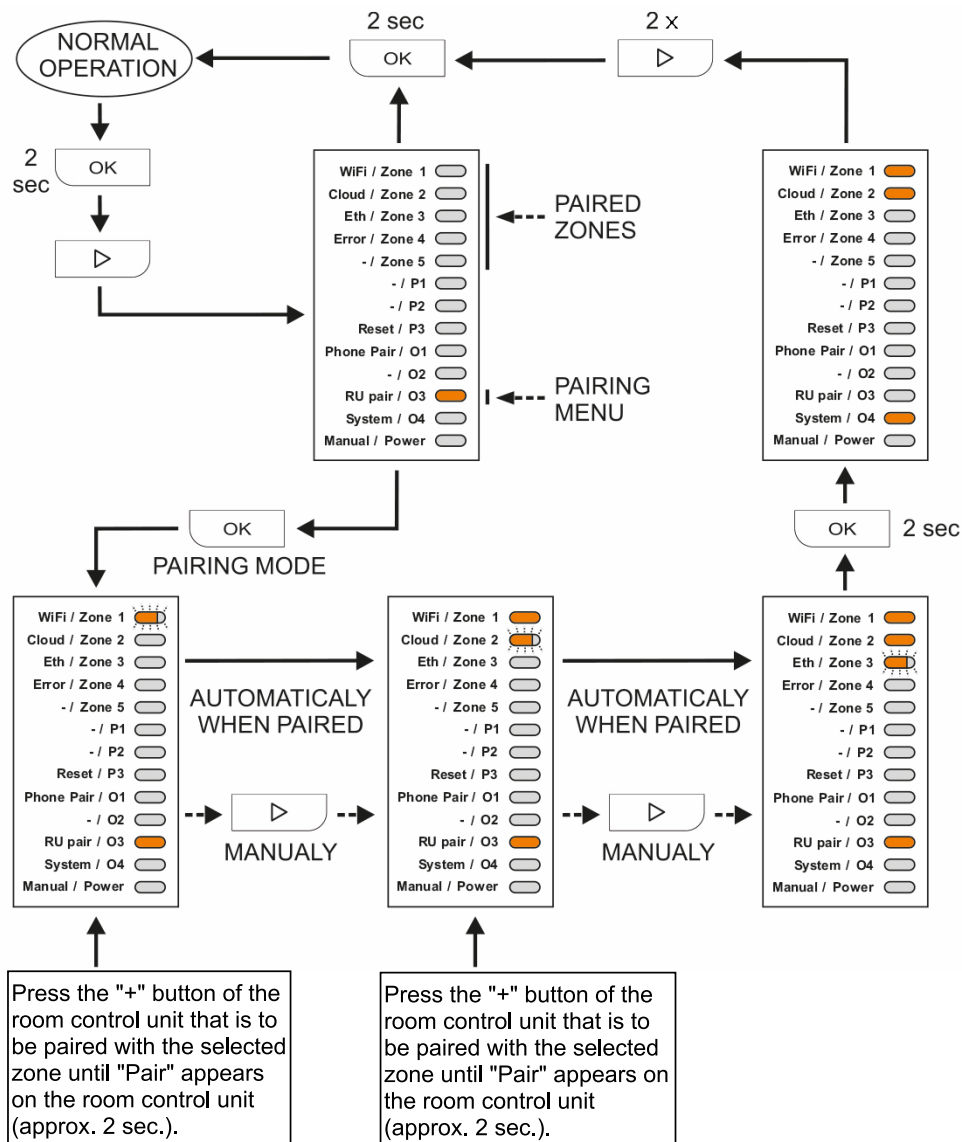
NORMAL OPERATION

2 sec
OK

2 x
▷

2 sec
OK

▷

WiFi / Zone 1
Cloud / Zone 2
Eth / Zone 3
Error / Zone 4
- / Zone 5
- / P1
- / P2
Reset / P3
Phone Pair / O1
- / O2
RU pair / O3
System / O4
Manual / Power

PAIRED ZONES

PAIRING MENU

WiFi / Zone 1
Cloud / Zone 2
Eth / Zone 3
Error / Zone 4
- / Zone 5
- / P1
- / P2
Reset / P3
Phone Pair / O1
- / O2
RU pair / O3
System / O4
Manual / Power

OK
PAIRING MODE

OK
2 sec

WiFi / Zone 1
Cloud / Zone 2
Eth / Zone 3
Error / Zone 4
- / Zone 5
- / P1
- / P2
Reset / P3
Phone Pair / O1
- / O2
RU pair / O3
System / O4
Manual / Power

AUTOMATICALY WHEN PAIRED

▷
MANUALY

WiFi / Zone 1
Cloud / Zone 2
Eth / Zone 3
Error / Zone 4
- / Zone 5
- / P1
- / P2
Reset / P3
Phone Pair / O1
- / O2
RU pair / O3
System / O4
Manual / Power

AUTOMATICALY WHEN PAIRED

▷
MANUALY

WiFi / Zone 1
Cloud / Zone 2
Eth / Zone 3
Error / Zone 4
- / Zone 5
- / P1
- / P2
Reset / P3
Phone Pair / O1
- / O2
RU pair / O3
System / O4
Manual / Power

Press the "+" button of the room control unit that is to be paired with the selected zone until "Pair" appears on the room control unit (approx. 2 sec.).

Press the "+" button of the room control unit that is to be paired with the selected zone until "Pair" appears on the room control unit (approx. 2 sec.).